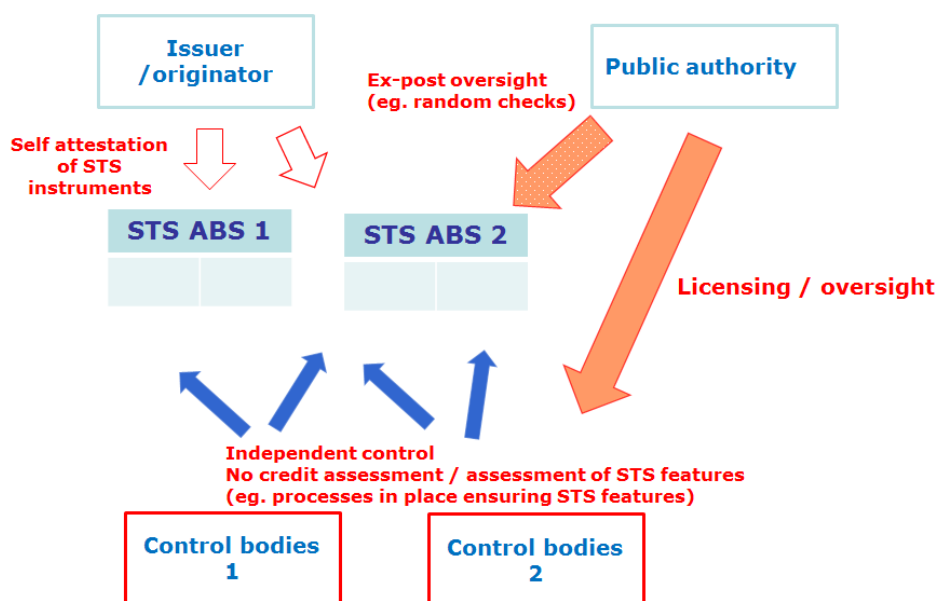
Issuer
/originator

Ex-post oversight
(eg. random checks)

Public authority

Self attestation
of STS
instruments

STS ABS 1

STS ABS 2

Licensing / oversight

Independent control
No credit assessment / assessment of STS features
(eg. processes in place ensuring STS features)

Control bodies
1

Control bodies
2